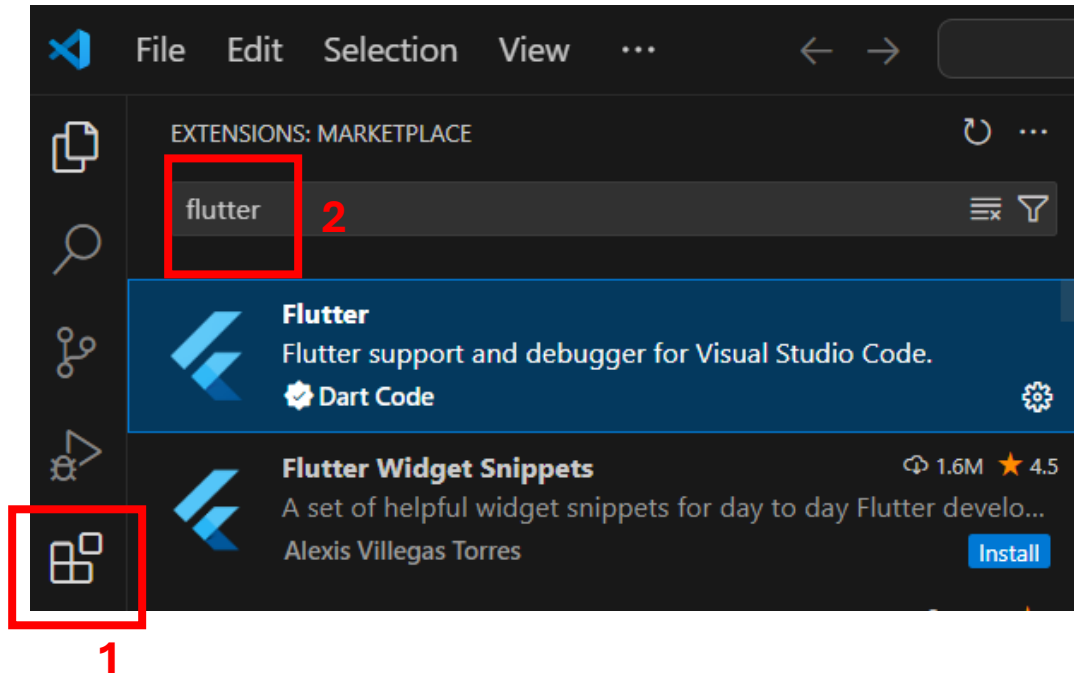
File Edit Selection View ···

EXTENSIONS: MARKETPLACE

flutter

2

Flutter
Flutter support and debugger for Visual Studio Code.
Dart Code

Flutter Widget Snippets 1.6M 4.5
A set of helpful widget snippets for day to day Flutter develo...
Alexis Villegas Torres
Install

1